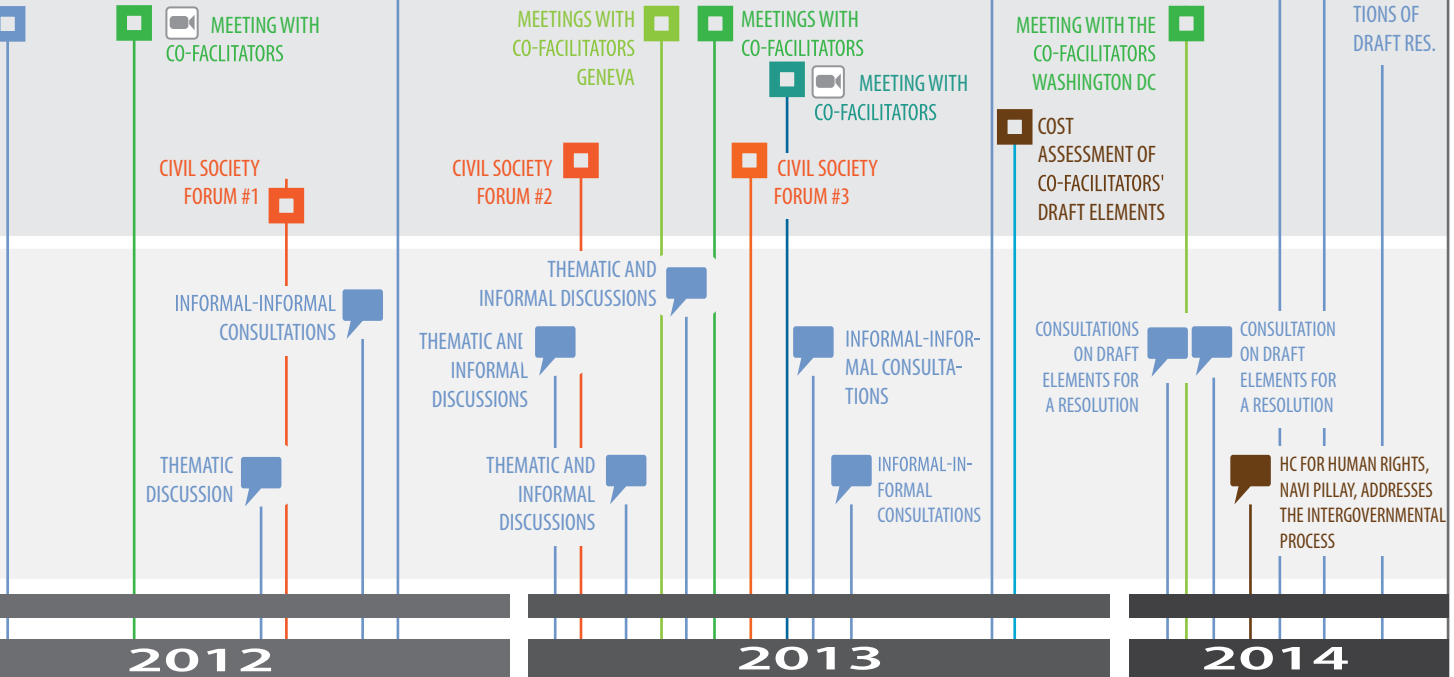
MEETING WITH CO-FACLITATORS

MEETINGS WITH CO-FACILITATORS GENEVA

MEETINGS WITH CO-FACILITATORS

MEETING WITH CO-FACILITATORS

MEETING WITH THE CO-FACILITATORS WASHINGTON DC

TIONS OF DRAFT RES.

COST ASSESSMENT OF CO-FACILITATORS' DRAFT ELEMENTS

CIVIL SOCIETY FORUM #1

CIVIL SOCIETY FORUM #2

CIVIL SOCIETY FORUM #3

INFORMAL-INFORMAL CONSULTATIONS

THEMATIC AND INFORMAL DISCUSSIONS

THEMATIC ANI INFORMAL DISCUSSIONS

INFORMAL-INFORMAL CONSULTATIONS

CONSULTATIONS ON DRAFT ELEMENTS FOR A RESOLUTION

CONSULTATION ON DRAFT ELEMENTS FOR A RESOLUTION

THEMATIC DISCUSSION

THEMATIC AND INFORMAL DISCUSSIONS

INFORMAL-INFORMAL CONSULTATIONS

HC FOR HUMAN RIGHTS, NAVI PILLAY, ADDRESSES THE INTERGOVERNMENTAL PROCESS

2012

2013

2014